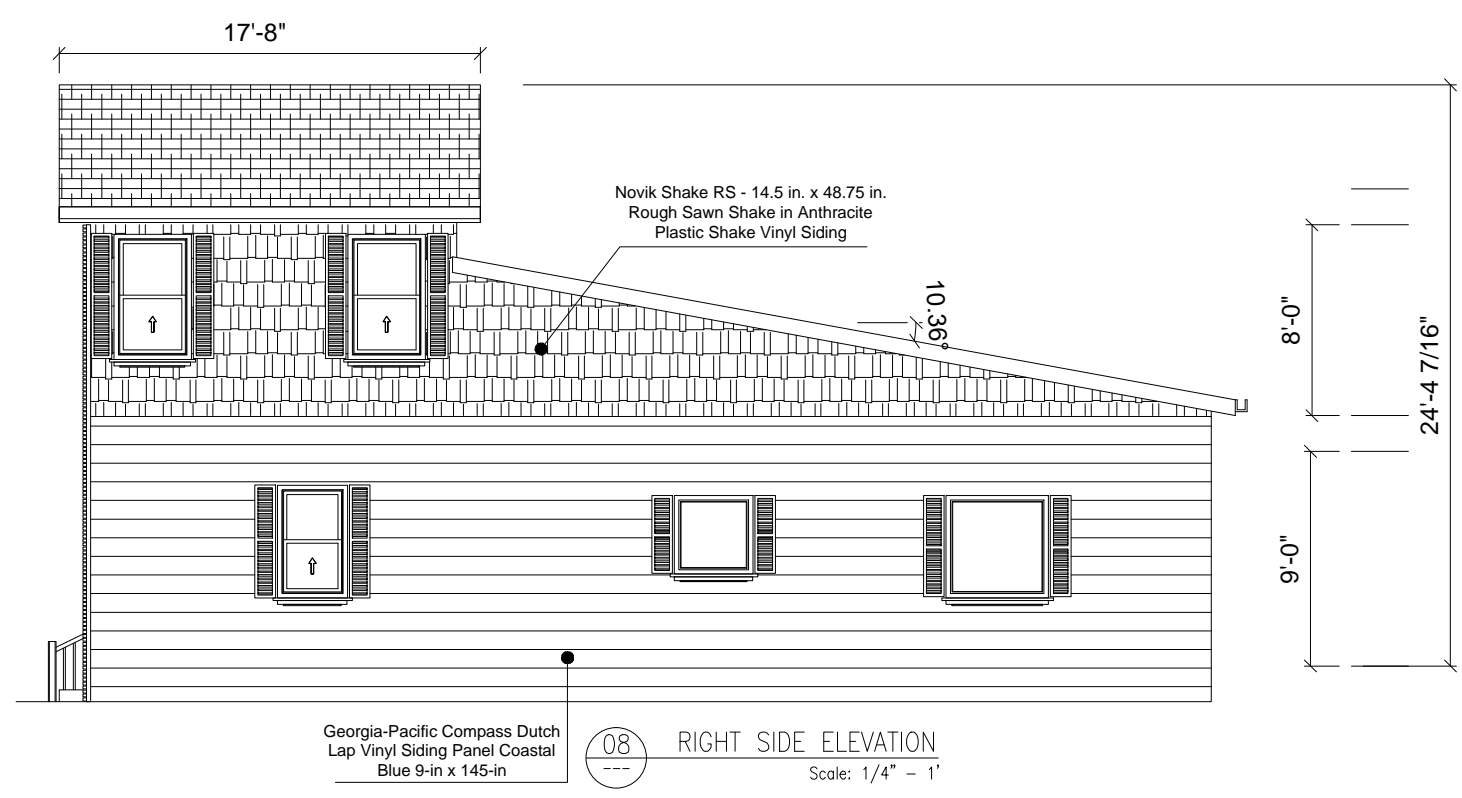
17'-8"

Novik Shake RS - 14.5 in. x 48.75 in.
Rough Sawn Shake in Anthracite
Plastic Shake Vinyl Siding

10.36°

8'-0"

24'-4 7/16"

9'-0"

Georgia-Pacific Compass Dutch
Lap Vinyl Siding Panel Coastal
Blue 9-in x 145-in

08
---

RIGHT SIDE ELEVATION
Scale: 1/4" – 1'